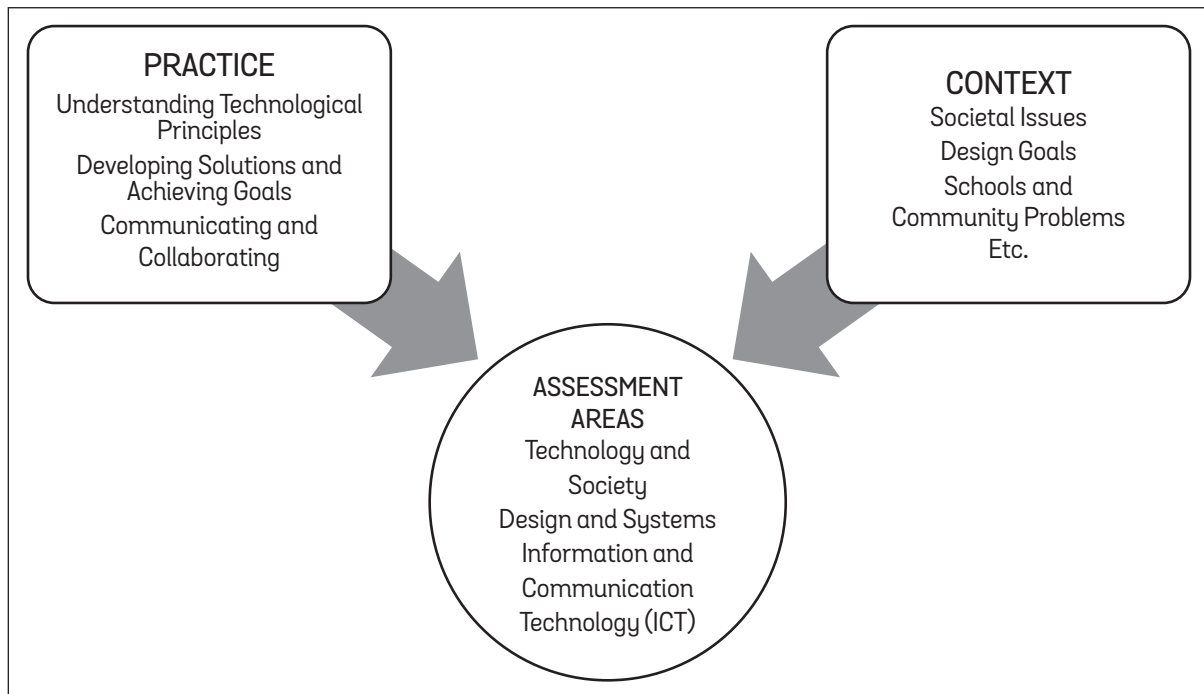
PRACTICE
Understanding Technological Principles
Developing Solutions and Achieving Goals
Communicating and Collaborating

CONTEXT
Societal Issues
Design Goals
Schools and Community Problems
Etc.

ASSESSMENT AREAS
Technology and Society
Design and Systems
Information and Communication Technology (ICT)